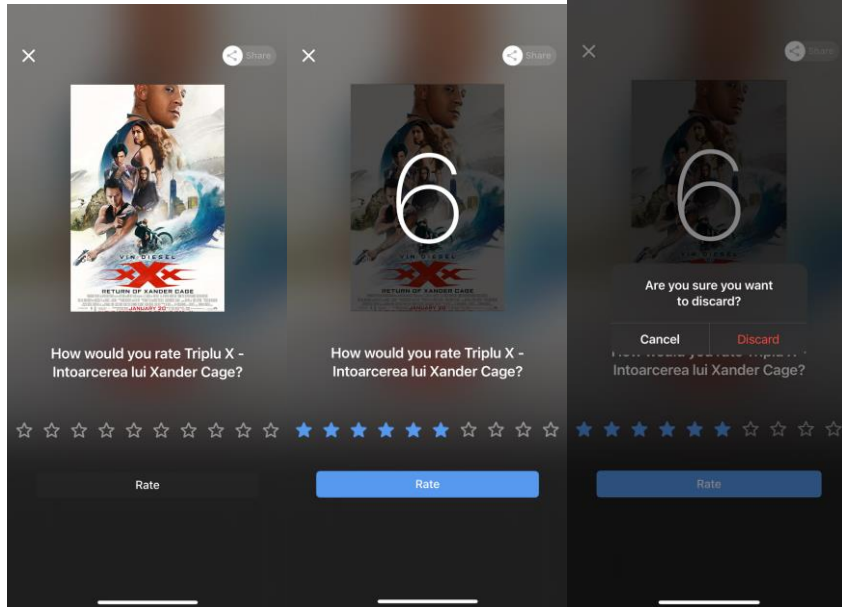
×
Share

VIN DIESEL
xXx
RETURN OF XANDER CAGE
JANUARY 20

How would you rate Triplu X - Intoarcerea lui Xander Cage?

☆ ☆ ☆ ☆ ☆ ☆ ☆ ☆ ☆ ☆

Rate

×
Share

6

VIN DIESEL
xXx
RETURN OF XANDER CAGE
JANUARY 20

How would you rate Triplu X - Intoarcerea lui Xander Cage?

★ ★ ★ ★ ★ ★ ☆ ☆ ☆ ☆

Rate

×
Share

6

Are you sure you want to discard?

Cancel
Discard

Intoarcerea lui Xander Cage?

★ ★ ★ ★ ★ ★ ☆ ☆ ☆ ☆

Rate